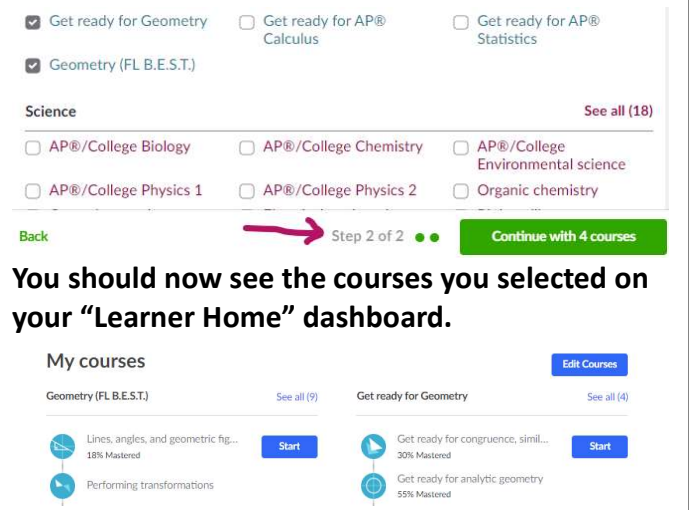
Get ready for Geometry

Get ready for AP® Calculus

Get ready for AP® Statistics

Geometry (FL B.E.S.T.)

Science

See all (18)

AP®/College Biology

AP®/College Chemistry

AP®/College Environmental science

AP®/College Physics 1

AP®/College Physics 2

Organic chemistry

Back

Step 2 of 2

Continue with 4 courses

You should now see the courses you selected on your "Learner Home" dashboard.

My courses

Edit Courses

Geometry (FL B.E.S.T.)

See all (9)

Lines, angles, and geometric fig...
18% Mastered

Start

Performing transformations

Get ready for Geometry

See all (4)

Get ready for congruence, simil...
30% Mastered

Start

Get ready for analytic geometry
55% Mastered